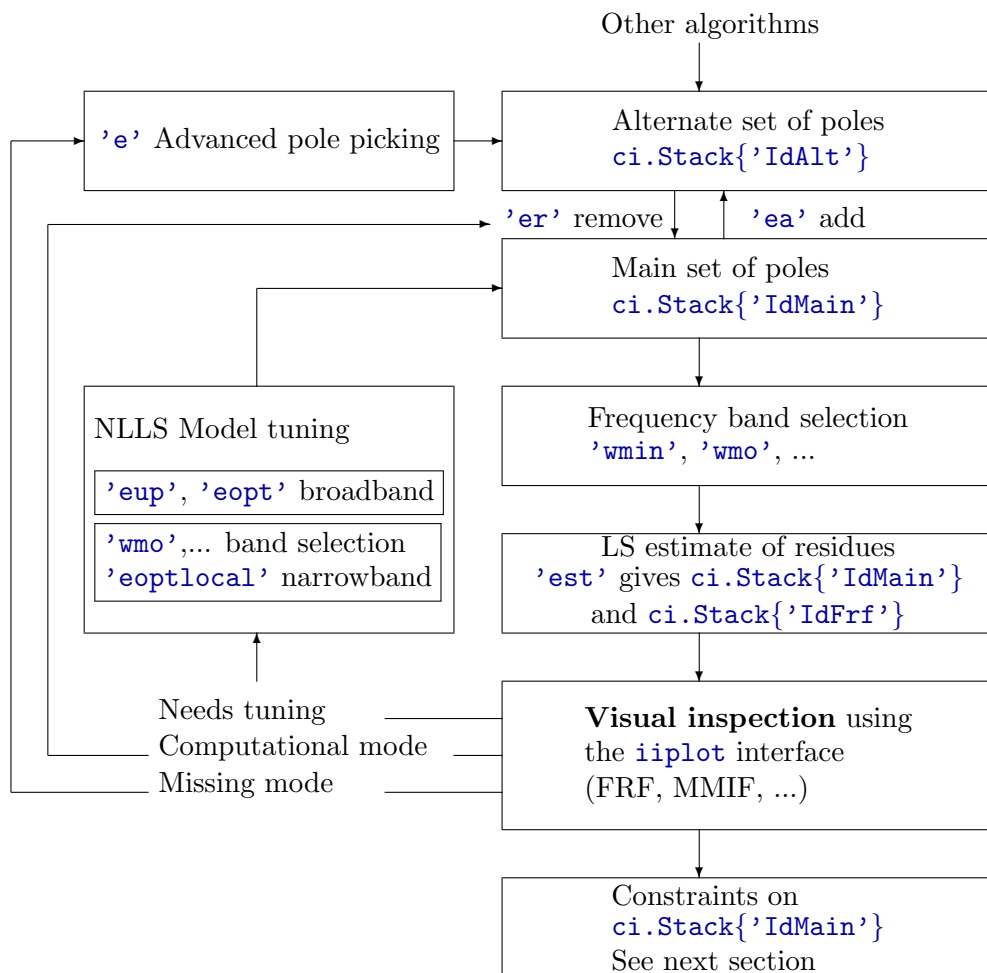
Other algorithms

'e' Advanced pole picking

Alternate set of poles
ci.Stack{'IdAlt'}

'er' remove

'ea' add

Main set of poles
ci.Stack{'IdMain'}

NLLS Model tuning

'eup', 'eopt' broadband

'wmo',... band selection
'eoptlocal' narrowband

Frequency band selection
'wmin', 'wmo', ...

LS estimate of residues
'est' gives ci.Stack{'IdMain'}
and ci.Stack{'IdFrf'}

Needs tuning
Computational mode
Missing mode

**Visual inspection** using the iiplot interface (FRF, MMIF, ...)

Constraints on
ci.Stack{'IdMain'}
See next section